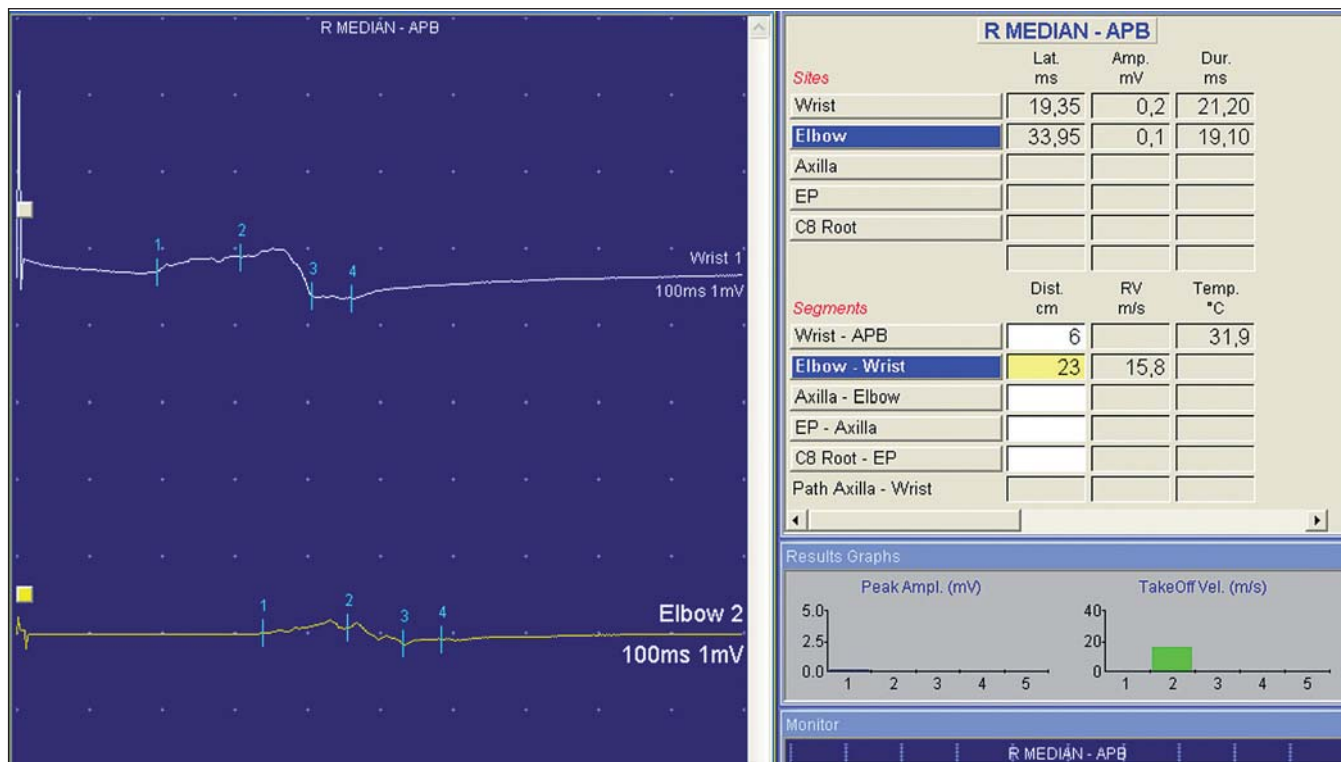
R MEDIAN - APB

1 2 3 4

Wrist 1
100ms 1mV

1 2 3 4

Elbow 2
100ms 1mV

R MEDIAN - APB

| Sites | Lat. ms | Amp. mV | Dur. ms |
|---|---|---|---|
| Wrist | 19,35 | 0,2 | 21,20 |
| Elbow | 33,95 | 0,1 | 19,10 |
| Axilla | | | |
| EP | | | |
| C8 Root | | | |
| | | | |

| Segments | Dist. cm | RV m/s | Temp. °C |
|---|---|---|---|
| Wrist - APB | 6 | | 31,9 |
| Elbow - Wrist | 23 | 15,8 | |
| Axilla - Elbow | | | |
| EP - Axilla | | | |
| C8 Root - EP | | | |
| Path Axilla - Wrist | | | |

Results Graphs

Peak Ampl. (mV)
5.0
2.5
0.0
1 2 3 4 5

TakeOff Vel. (m/s)
40
20
0
1 2 3 4 5

Monitor

R MEDIAN - APB